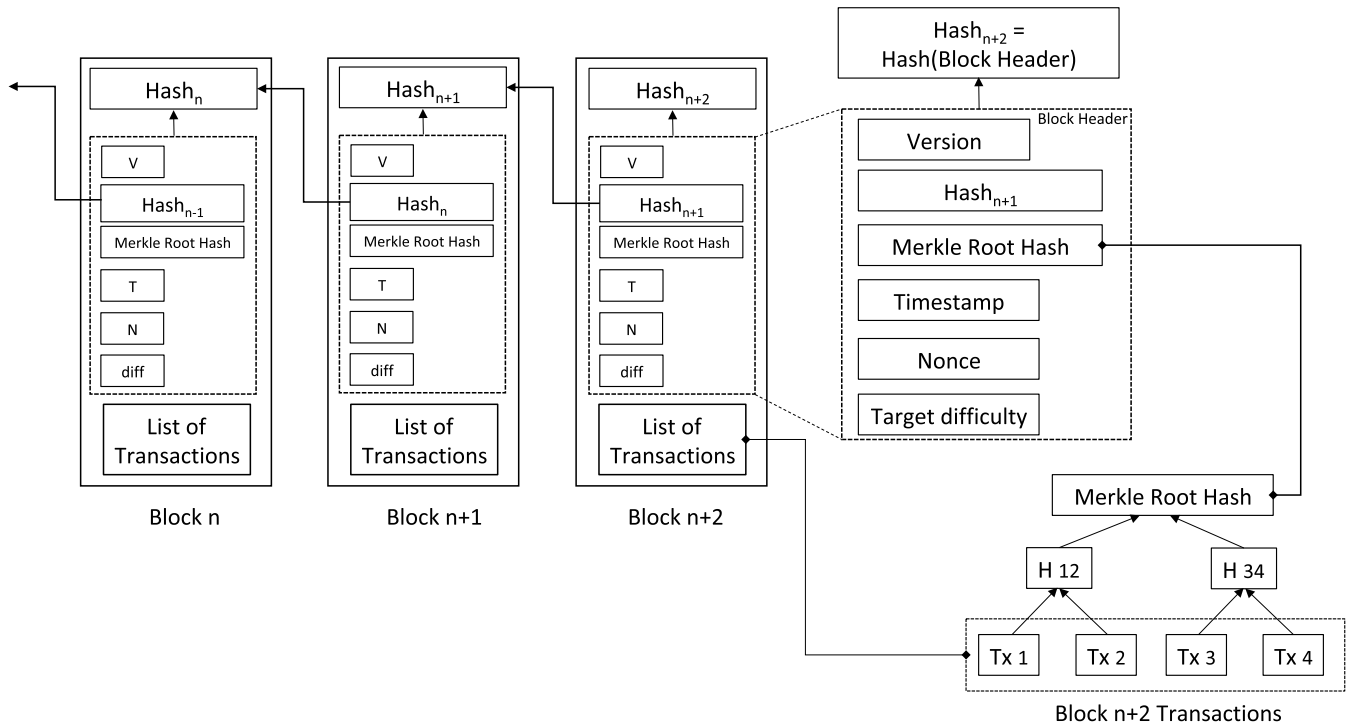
$Hash_n$

V

$Hash_{n-1}$

Merkle Root Hash

T

N

diff

List of Transactions

Block n

$Hash_{n+1}$

V

$Hash_n$

Merkle Root Hash

T

N

diff

List of Transactions

Block n+1

$Hash_{n+2}$

V

$Hash_{n+1}$

Merkle Root Hash

T

N

diff

List of Transactions

Block n+2

$Hash_{n+2}$ = Hash(Block Header)

Block Header

Version

$Hash_{n+1}$

Merkle Root Hash

Timestamp

Nonce

Target difficulty

Merkle Root Hash

H 12

H 34

Tx 1

Tx 2

Tx 3

Tx 4

Block n+2 Transactions